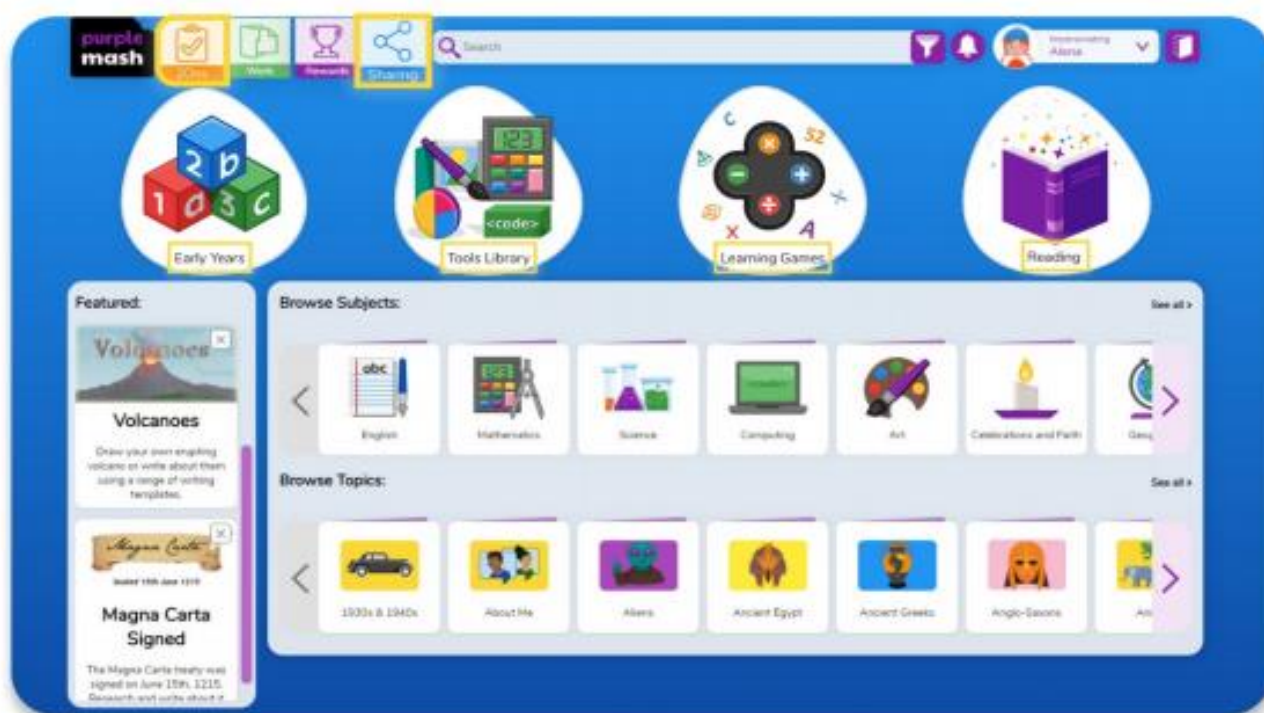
purple mash

2Dos

Work

Rewards

Sharing

Search

Impersonating
Alana

Early Years

Tools Library

Learning Games

Reading

Featured:

Volcanoes

Volcanoes

Draw your own erupting volcano or write about them using a range of writing templates.

Magna Carta

Sealed 15th June 1215

Magna Carta Signed

The Magna Carta treaty was signed on June 15th, 1215. Research and write about it

Browse Subjects:

See all >

English

Mathematics

Science

Computing

Art

Celebrations and Faith

Geog

Browse Topics:

See all >

1930s & 1940s

About Me

Aliens

Ancient Egypt

Ancient Greeks

Anglo-Saxons

An